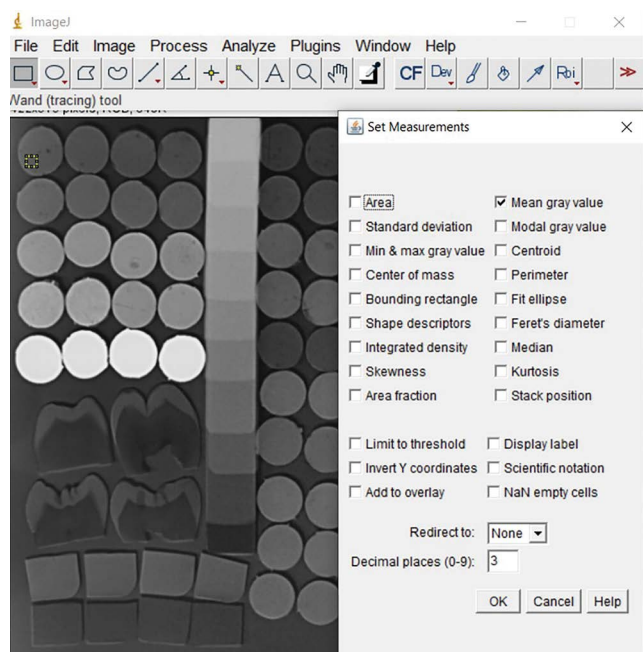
ImageJ

File Edit Image Process Analyze Plugins Window Help

CF Dev Rbi ≫

Wand (tracing) tool
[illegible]

Set Measurements

Area
Mean gray value
Standard deviation
Modal gray value
Min & max gray value
Centroid
Center of mass
Perimeter
Bounding rectangle
Fit ellipse
Shape descriptors
Feret's diameter
Integrated density
Median
Skewness
Kurtosis
Area fraction
Stack position

Limit to threshold
Display label
Invert Y coordinates
Scientific notation
Add to overlay
NaN empty cells

Redirect to: None
Decimal places (0-9): 3

OK Cancel Help